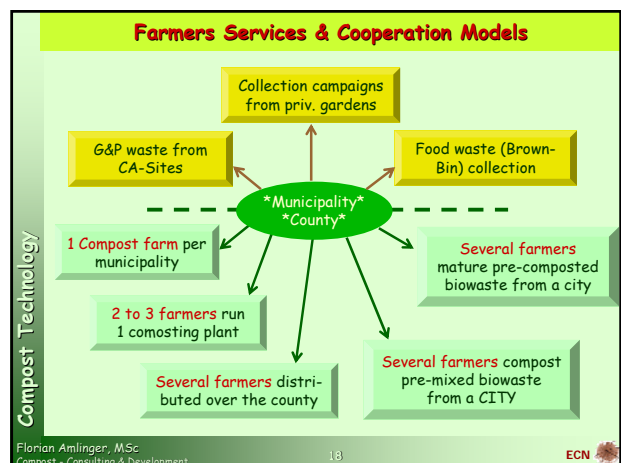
Farmers Services & Cooperation Models

Collection campaigns from priv. gardens

G&P waste from CA-Sites

Food waste (Brown-Bin) collection

*Municipality* *County*

Compost Technology

1 Compost farm per municipality

Several farmers mature pre-composted biowaste from a city

2 to 3 farmers run 1 comosting plant

Several farmers distributed over the county

Several farmers compost pre-mixed biowaste from a CITY

Florian Amlinger, MSc
Compost - Consulting & Development

18

ECN